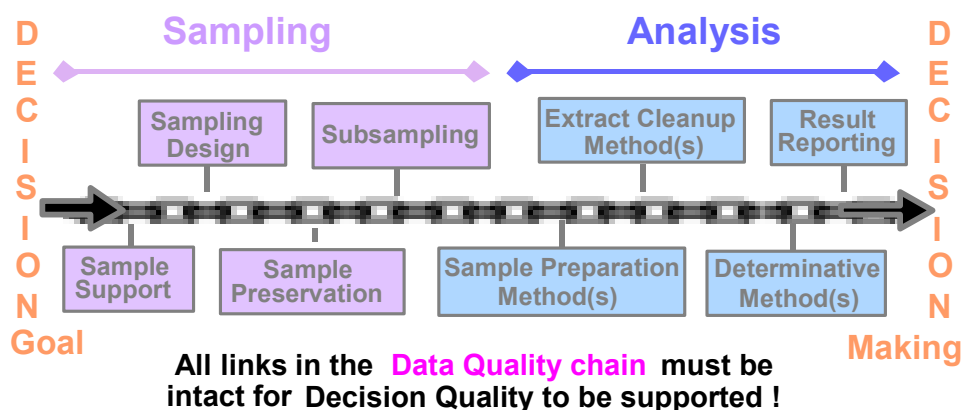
D
E
C
I
S
I
O
N
Goal

Sampling

Analysis

D
E
C
I
S
I
O
N
Making

Sampling Design

Subsampling

Extract Cleanup Method(s)

Result Reporting

Sample Support

Sample Preservation

Sample Preparation Method(s)

Determinative Method(s)

All links in the Data Quality chain must be intact for Decision Quality to be supported !